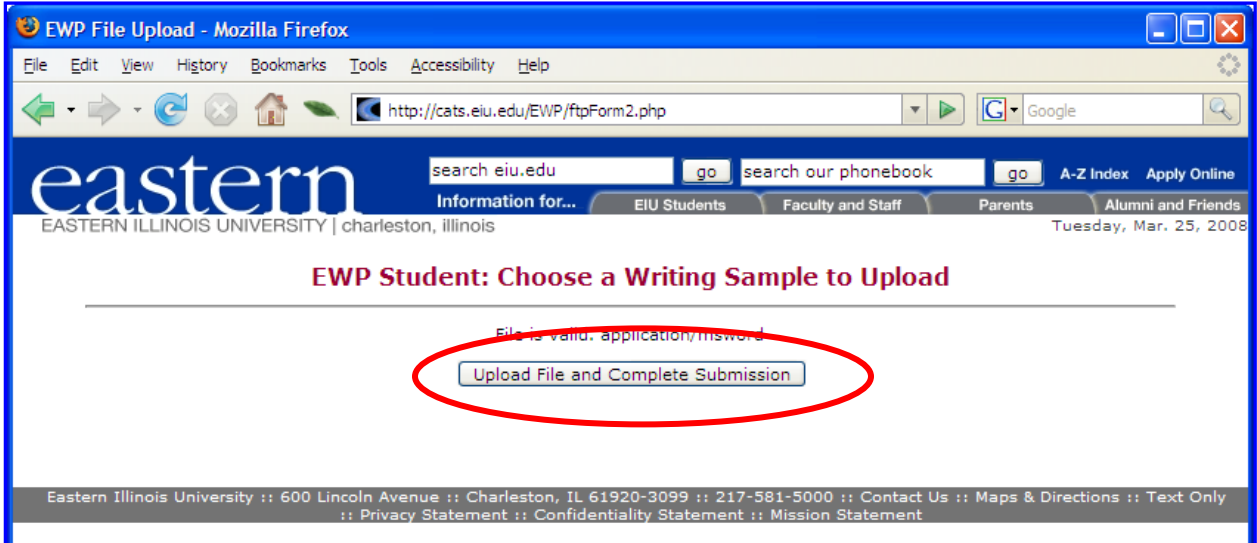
EWP File Upload - Mozilla Firefox

File Edit View History Bookmarks Tools Accessibility Help

http://cats.eiu.edu/EWP/ftpForm2.php

Google

eastern

search eiu.edu go search our phonebook go A-Z Index Apply Online

Information for... EIU Students Faculty and Staff Parents Alumni and Friends

EASTERN ILLINOIS UNIVERSITY | charleston, illinois

Tuesday, Mar. 25, 2008

EWP Student: Choose a Writing Sample to Upload

File is valid: application/msword

Upload File and Complete Submission

Eastern Illinois University :: 600 Lincoln Avenue :: Charleston, IL 61920-3099 :: 217-581-5000 :: Contact Us :: Maps & Directions :: Text Only :: Privacy Statement :: Confidentiality Statement :: Mission Statement